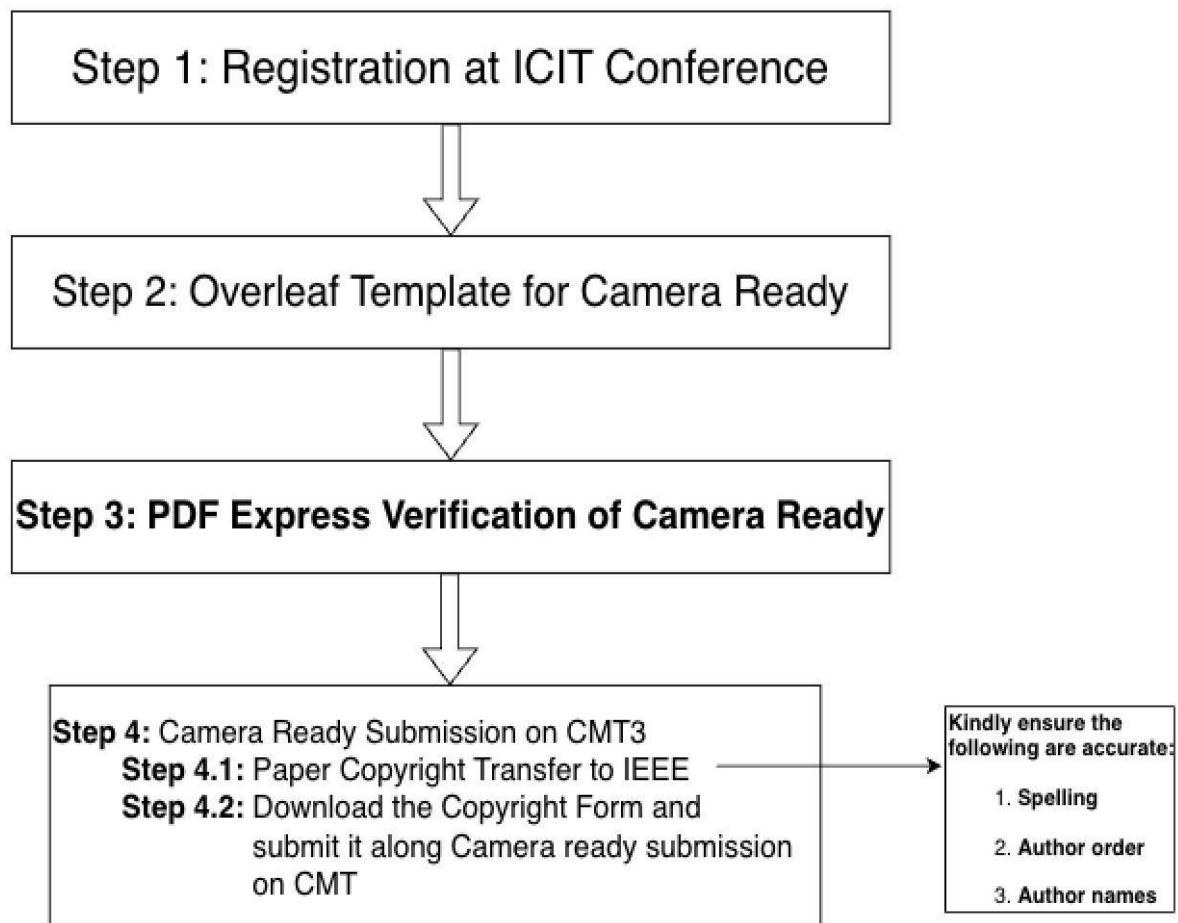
Step 1: Registration at ICIT Conference

Step 2: Overleaf Template for Camera Ready

Step 3: PDF Express Verification of Camera Ready

Step 4: Camera Ready Submission on CMT3
Step 4.1: Paper Copyright Transfer to IEEE
Step 4.2: Download the Copyright Form and submit it along Camera ready submission on CMT

Kindly ensure the following are accurate:
1. Spelling
2. Author order
3. Author names